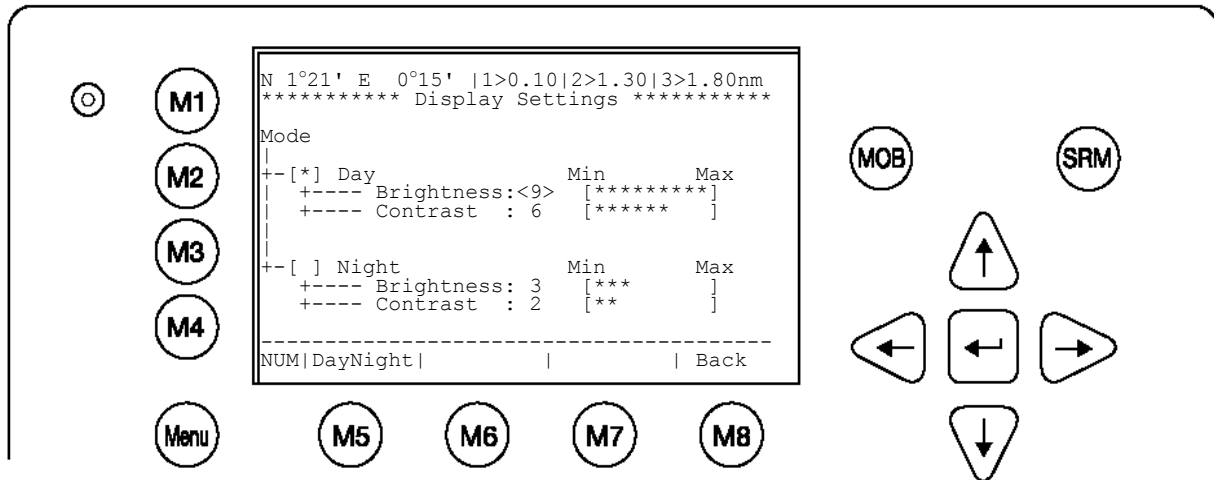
M1
M2
M3
M4
Menu

N 1°21' E 0°15' |1>0.10|2>1.30|3>1.80nm
*********** Display Settings ***********

Mode
|
+-[*] Day Min Max
| +---- Brightness:<9> [*********]
| +---- Contrast : 6 [****** ]
|
|
+-[ ] Night Min Max
+---- Brightness: 3 [*** ]
+---- Contrast : 2 [** ]

NUM|DayNight| | | Back

M5
M6
M7
M8

MOB
SRM